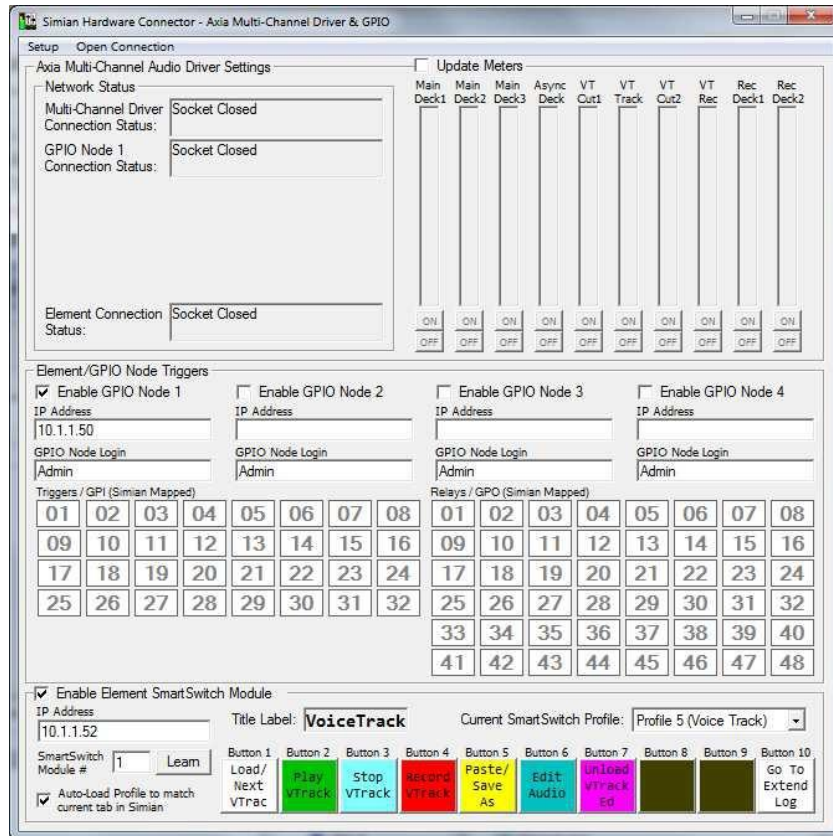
Simian Hardware Connector - Axia Multi-Channel Driver & GPIO

Setup Open Connection

Axia Multi-Channel Audio Driver Settings

Network Status

Multi-Channel Driver Connection Status: Socket Closed

GPIO Node 1 Connection Status: Socket Closed

Element Connection Status: Socket Closed

Update Meters

Main Deck1 | Main Deck2 | Main Deck3 | Async Deck | VT Cut1 | VT Track | VT Cut2 | VT Rec | Rec Deck1 | Rec Deck2

ON OFF ON OFF ON OFF ON OFF ON OFF ON OFF ON OFF ON OFF ON OFF ON OFF

Element/GPIO Node Triggers

Enable GPIO Node 1
IP Address
10.1.1.50
GPIO Node Login
Admin

Enable GPIO Node 2
IP Address
GPIO Node Login
Admin

Enable GPIO Node 3
IP Address
GPIO Node Login
Admin

Enable GPIO Node 4
IP Address
GPIO Node Login
Admin

Triggers / GPI (Simian Mapped)

| 01 | 02 | 03 | 04 | 05 | 06 | 07 | 08 |
|---|---|---|---|---|---|---|---|
| 09 | 10 | 11 | 12 | 13 | 14 | 15 | 16 |
| 17 | 18 | 19 | 20 | 21 | 22 | 23 | 24 |
| 25 | 26 | 27 | 28 | 29 | 30 | 31 | 32 |

Relays / GPO (Simian Mapped)

| 01 | 02 | 03 | 04 | 05 | 06 | 07 | 08 |
|---|---|---|---|---|---|---|---|
| 09 | 10 | 11 | 12 | 13 | 14 | 15 | 16 |
| 17 | 18 | 19 | 20 | 21 | 22 | 23 | 24 |
| 25 | 26 | 27 | 28 | 29 | 30 | 31 | 32 |
| 33 | 34 | 35 | 36 | 37 | 38 | 39 | 40 |
| 41 | 42 | 43 | 44 | 45 | 46 | 47 | 48 |

Enable Element SmartSwitch Module
IP Address
10.1.1.52
Title Label: VoiceTrack
Current SmartSwitch Profile: Profile 5 (Voice Track)
SmartSwitch Module # 1 Learn
Auto-Load Profile to match current tab in Simian

| Button 1 | Button 2 | Button 3 | Button 4 | Button 5 | Button 6 | Button 7 | Button 8 | Button 9 | Button 10 |
|---|---|---|---|---|---|---|---|---|---|
| Load/ Next VTrac | Play VTrack | Stop VTrack | Record VTrack | Paste/ Save As | Edit Audio | Unload VTrack Ed | | | Go To Extend Log |